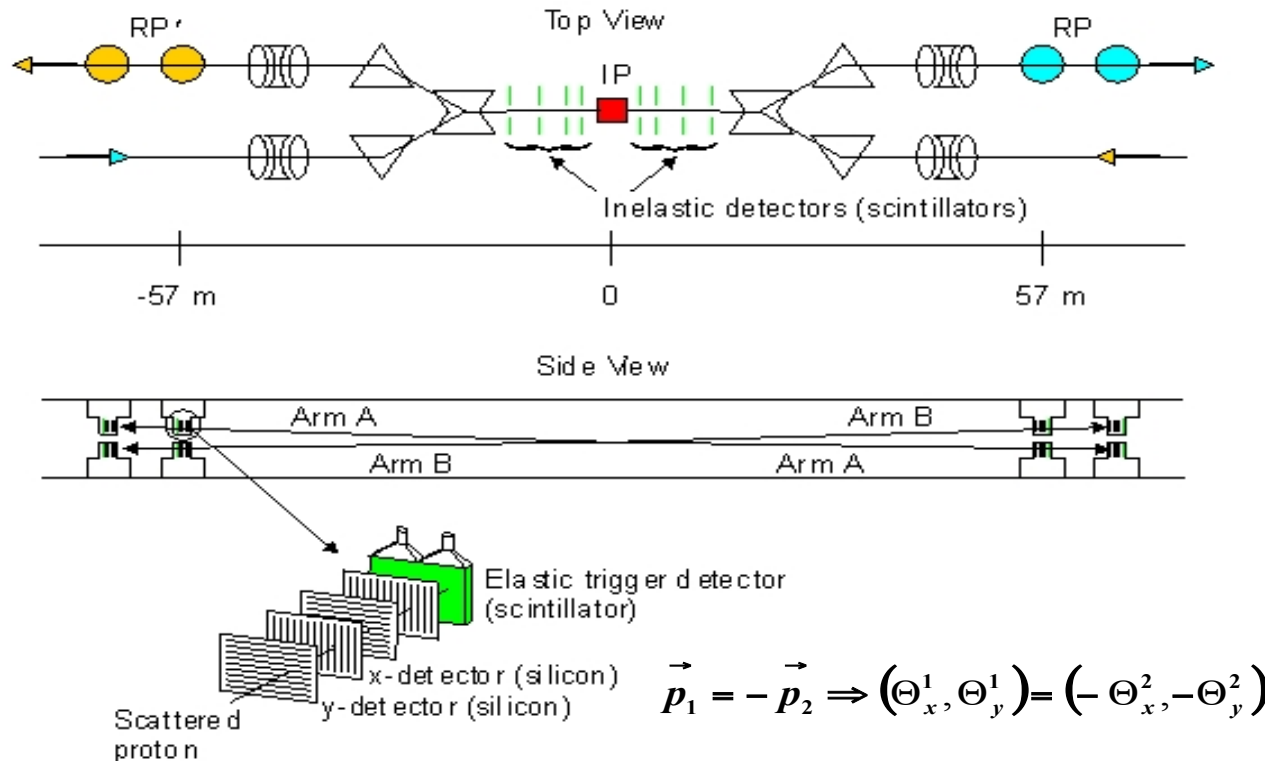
Top View

RP'

RP

IP

Inelastic detectors (scintillators)

-57 m

0

57 m

Side View

Arm A

Arm B

Arm B

Arm A

Elastic trigger detector (scintillator)

x-detector (silicon)

y-detector (silicon)

Scattered proton

$\vec{p}_1 = -\vec{p}_2 \Rightarrow (\Theta_x^1, \Theta_y^1) = (-\Theta_x^2, -\Theta_y^2)$